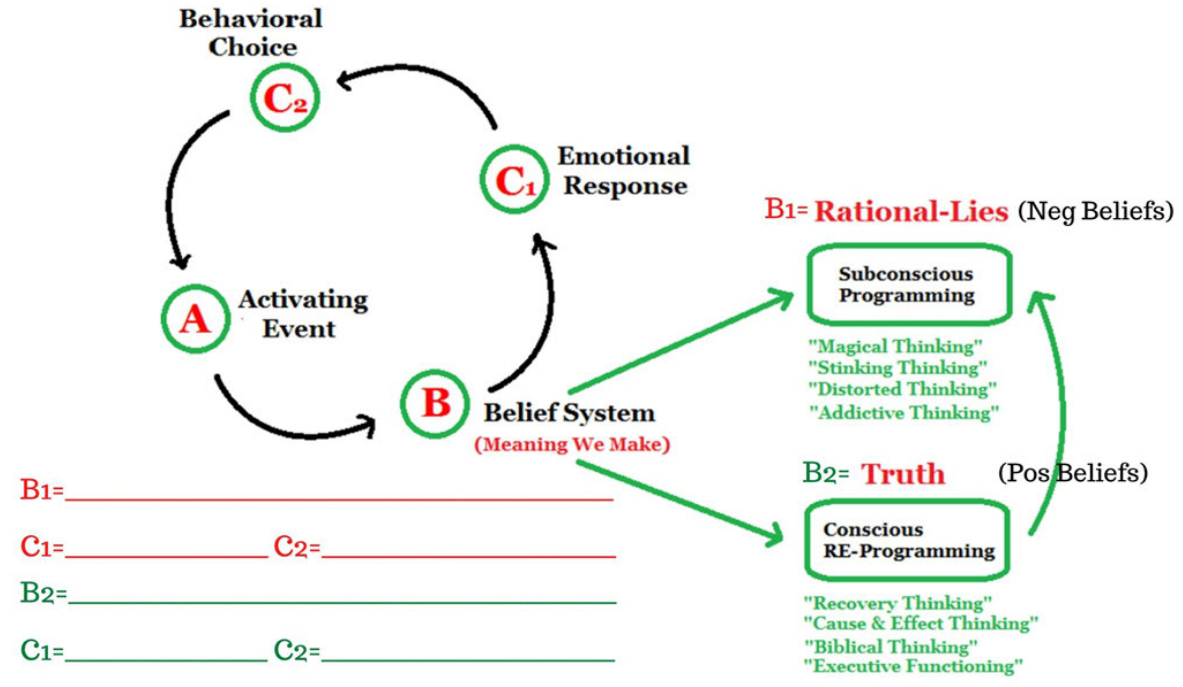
Behavioral Choice

$C_2$

Emotional Response

$C_1$

A

Activating Event

B

Belief System

(Meaning We Make)

B1= Rational-Lies (Neg Beliefs)

Subconscious Programming

"Magical Thinking"
"Stinking Thinking"
"Distorted Thinking"
"Addictive Thinking"

B2= Truth (Pos Beliefs)

Conscious RE-Programming

"Recovery Thinking"
"Cause & Effect Thinking"
"Biblical Thinking"
"Executive Functioning"

B1=______________________________

C1=______________ C2=______________

B2=______________________________

C1=______________ C2=______________